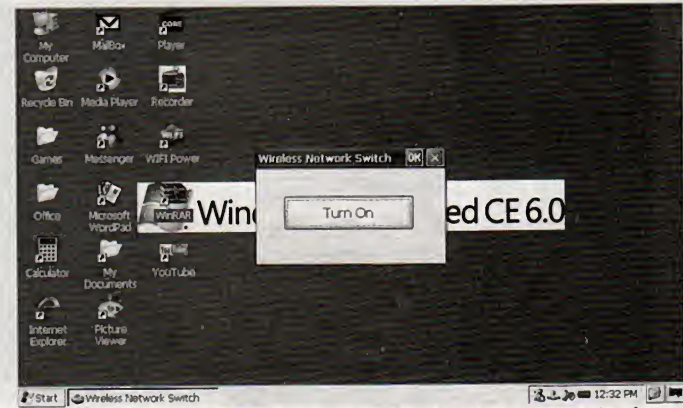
My Computer
MailBox
CORE Player
Recycle Bin
Media Player
Recorder
Games
Messenger
WIFI Power
Office
Microsoft WordPad
WinRAR
Calculator
My Documents
YouTube
Internet Explorer
Picture Viewer

Win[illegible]ed CE 6.0

Wireless Network Switch
OK
Turn On

Start
Wireless Network Switch
12:32 PM